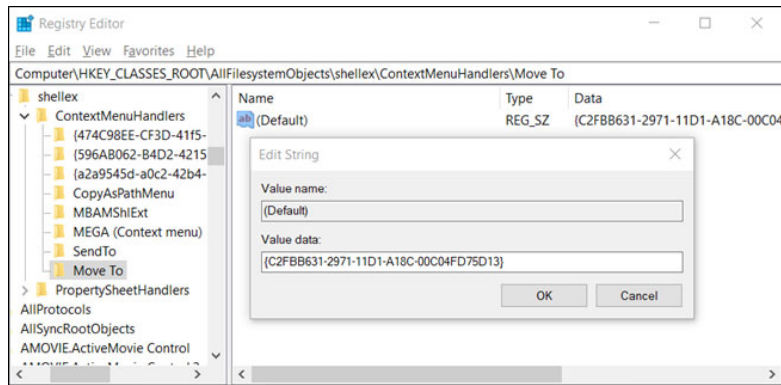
Registry Editor

File Edit View Favorites Help

Computer\HKEY_CLASSES_ROOT\AllFilesystemObjects\shellex\ContextMenuHandlers\Move To

shellex
ContextMenuHandlers
{474C98EE-CF3D-41f5-
{596AB062-B4D2-4215
{a2a9545d-a0c2-42b4-
CopyAsPathMenu
MBAMShlExt
MEGA (Context menu)
SendTo
Move To
PropertySheetHandlers
AllProtocols
AllSyncRootObjects
AMOVIE.ActiveMovie Control
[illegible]

| Name | Type | Data |
|---|---|---|
| ab (Default) | REG_SZ | {C2FBB631-2971-11D1-A18C-00C04 |

Edit String

Value name:
(Default)

Value data:
{C2FBB631-2971-11D1-A18C-00C04FD75D13}

OK Cancel